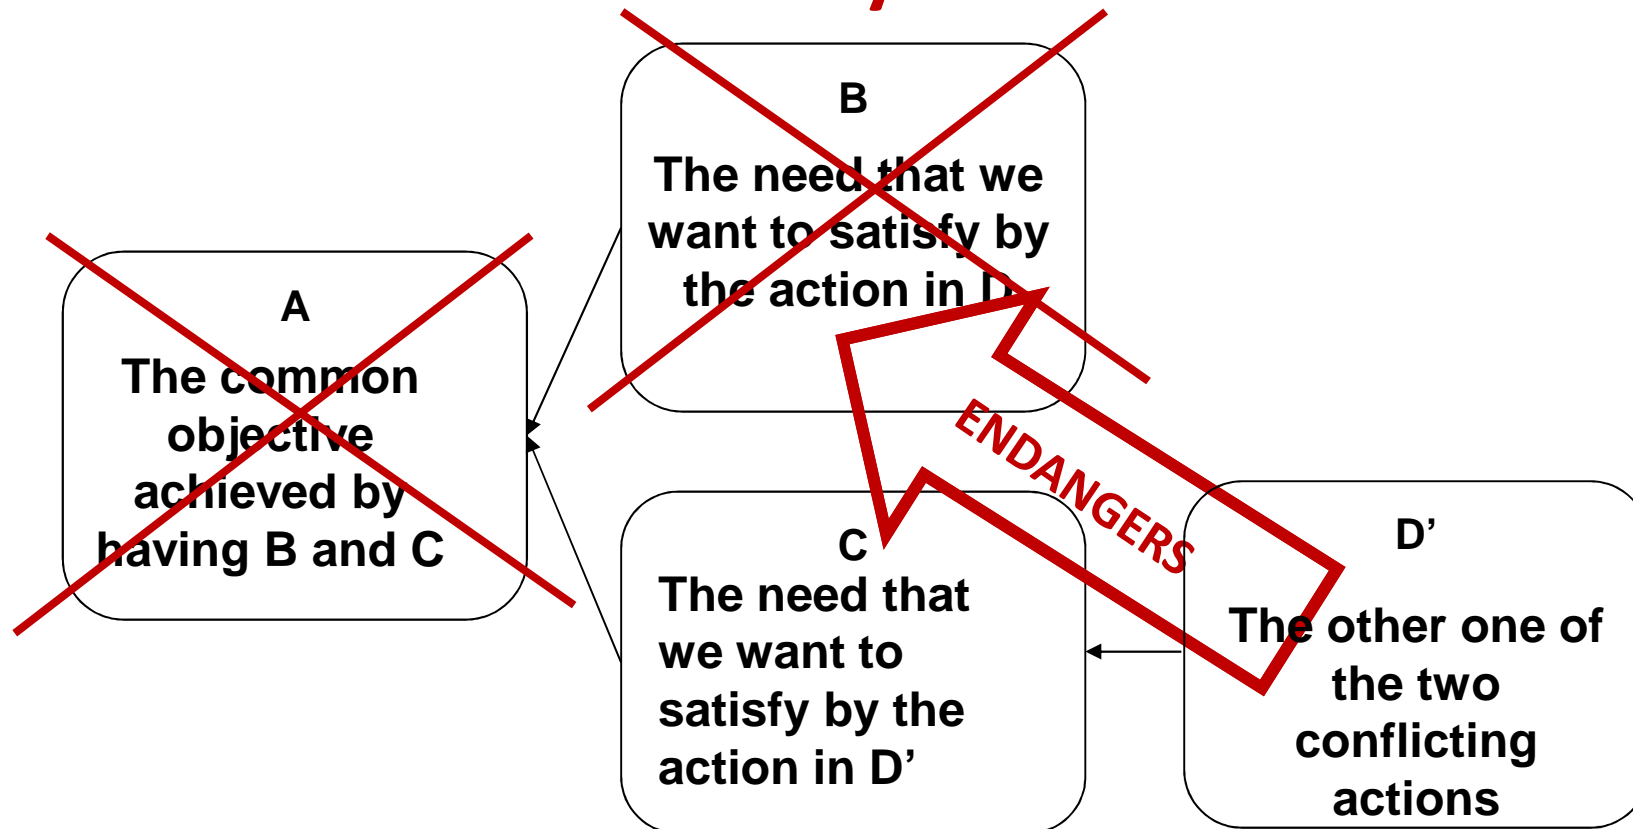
B

The need that we want to satisfy by the action in D

A

The common objective achieved by having B and C

ENDANGERS

C

The need that we want to satisfy by the action in D’

D’

The other one of the two conflicting actions